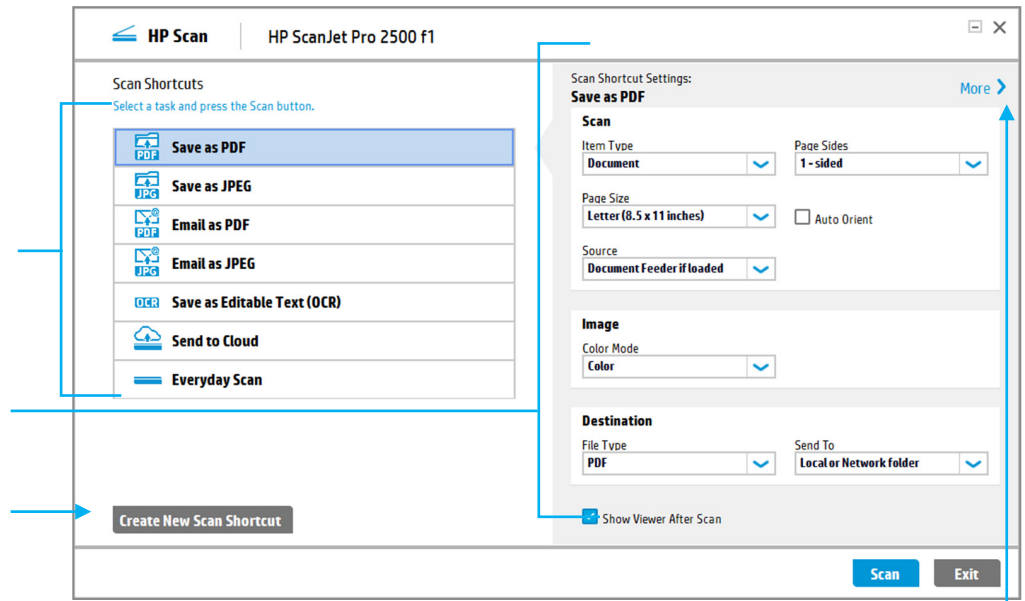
HP Scan | HP ScanJet Pro 2500 f1

Scan Shortcuts
Select a task and press the Scan button.

PDF Save as PDF
JPG Save as JPEG
PDF Email as PDF
JPG Email as JPEG
OCR Save as Editable Text (OCR)
Send to Cloud
Everyday Scan

Create New Scan Shortcut

Scan Shortcut Settings:
Save as PDF
More

Scan
Item Type
Document
Page Sides
1 - sided
Page Size
Letter (8.5 x 11 inches)
Auto Orient
Source
Document Feeder if loaded

Image
Color Mode
Color

Destination
File Type
PDF
Send To
Local or Network folder

Show Viewer After Scan

Scan
Exit